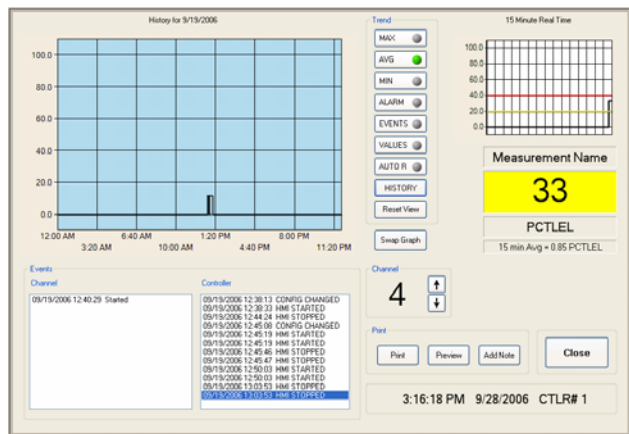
History for 9/19/2006

100.0
80.0
60.0
40.0
20.0
0.0

12:00 AM
3:20 AM
6:40 AM
10:00 AM
1:20 PM
4:40 PM
8:00 PM
11:20 PM

Trend
MAX
AVG
MIN
ALARM
EVENTS
VALUES
AUTO R
HISTORY
Reset View

Swap Graph

15 Minute Real Time

100.0
80.0
60.0
40.0
20.0
0.0

Measurement Name
33
PCTLEL
15 min Avg = 0.85 PCTLEL

Events
Channel
09/19/2006 12:40:29 Started

Controller
09/19/2006 12:38:13 CONFIG CHANGED
09/19/2006 12:38:33 HMI STARTED
09/19/2006 12:44:24 HMI STOPPED
09/19/2006 12:45:08 CONFIG CHANGED
09/19/2006 12:45:19 HMI STARTED
09/19/2006 12:45:19 HMI STARTED
09/19/2006 12:45:46 HMI STOPPED
09/19/2006 12:45:47 HMI STOPPED
09/19/2006 12:50:03 HMI STARTED
09/19/2006 12:50:03 HMI STARTED
09/19/2006 13:03:53 HMI STOPPED
09/19/2006 13:03:53 HMI STOPPED

Channel
4

Print
Print
Preview
Add Note

Close

3:16:18 PM 9/28/2006 CTLR# 1